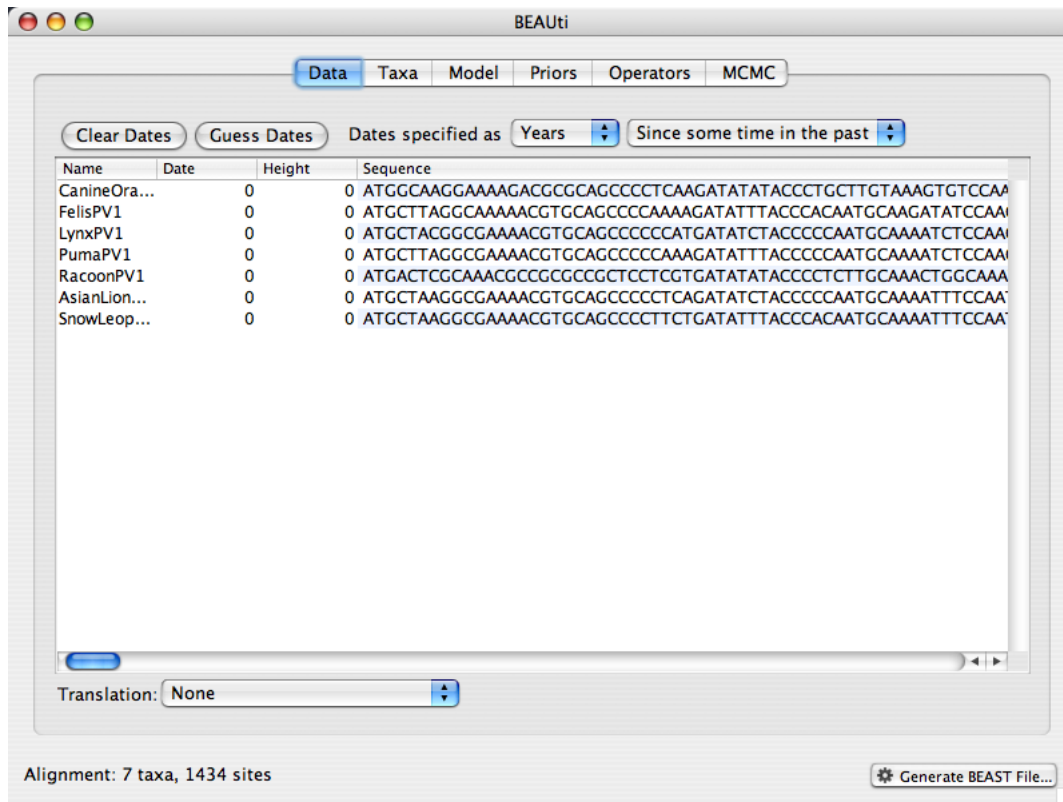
BEAUti

Data Taxa Model Priors Operators MCMC

Clear Dates Guess Dates Dates specified as Years Since some time in the past

| Name | Date | Height | Sequence |
|---|---|---|---|
| CanineOra... | 0 | 0 | ATGGCAAGGAAAAGACGCGCAGCCCCTCAAGATATATACCCTGCTTGTAAAGTGTCCAA |
| FelisPV1 | 0 | 0 | ATGCTTAGGCAAAAACGTGCAGCCCCAAAAGATATTTACCCACAATGCAAGATATCCAA |
| LynxPV1 | 0 | 0 | ATGCTACGGCGAAAACGTGCAGCCCCCCATGATATCTACCCCCAATGCAAAATCTCCAA |
| PumaPV1 | 0 | 0 | ATGCTTAGGCGAAAACGTGCAGCCCCCAAAGATATTTACCCCCAATGCAAAATCTCCAA |
| RacoonPV1 | 0 | 0 | ATGACTCGCAAACGCCGCGCCGCTCCTCGTGATATATACCCCTCTTGCAAACTGGCAAA |
| AsianLion... | 0 | 0 | ATGCTAAGGCGAAAACGTGCAGCCCCCTCAGATATCTACCCCCAATGCAAAATTTCCAA |
| SnowLeop... | 0 | 0 | ATGCTAAGGCGAAAACGTGCAGCCCCTTCTGATATTTACCCACAATGCAAAATTTCCAA |

Translation: None

Alignment: 7 taxa, 1434 sites

Generate BEAST File...